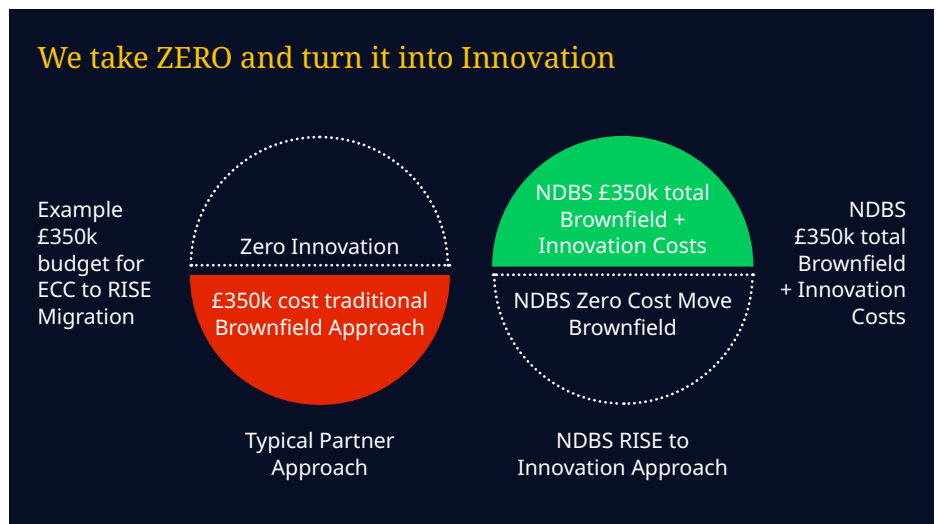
We take ZERO and turn it into Innovation

Example £350k budget for ECC to RISE Migration

Zero Innovation

£350k cost traditional Brownfield Approach

Typical Partner Approach

NDBS £350k total Brownfield + Innovation Costs

NDBS Zero Cost Move Brownfield

NDBS RISE to Innovation Approach

NDBS £350k total Brownfield + Innovation Costs